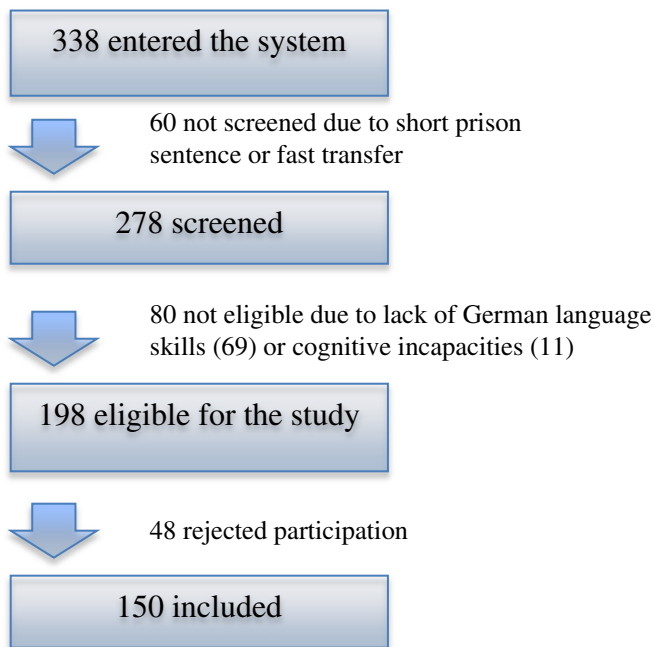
338 entered the system

60 not screened due to short prison sentence or fast transfer

278 screened

80 not eligible due to lack of German language skills (69) or cognitive incapacities (11)

198 eligible for the study

48 rejected participation

150 included